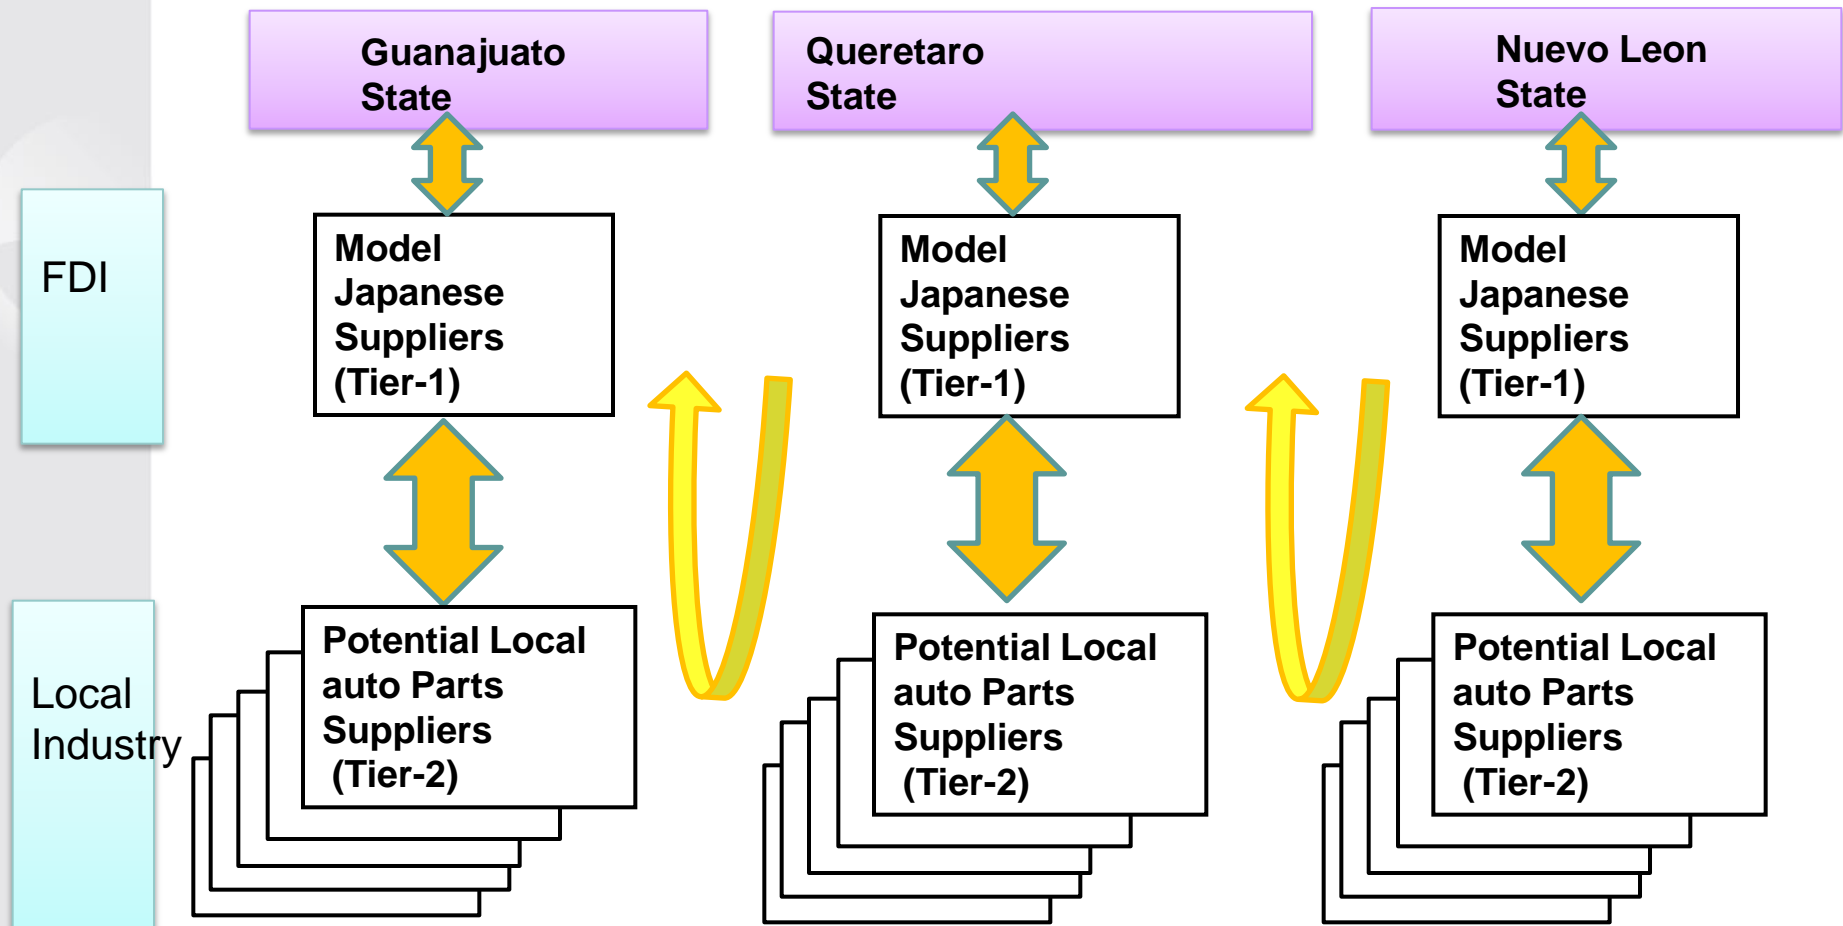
Guanajuato State

Queretaro State

Nuevo Leon State

FDI

Model Japanese Suppliers (Tier-1)

Model Japanese Suppliers (Tier-1)

Model Japanese Suppliers (Tier-1)

Local Industry

Potential Local auto Parts Suppliers (Tier-2)

Potential Local auto Parts Suppliers (Tier-2)

Potential Local auto Parts Suppliers (Tier-2)